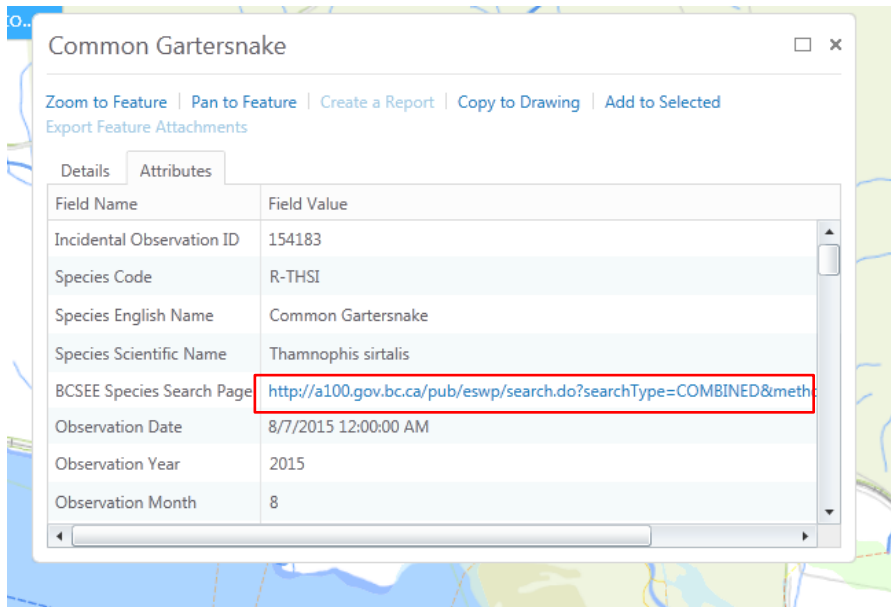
Co...

Common Gartersnake

Zoom to Feature | Pan to Feature | Create a Report | Copy to Drawing | Add to Selected
Export Feature Attachments

Details Attributes

| Field Name | Field Value |
|---|---|
| Incidental Observation ID | 154183 |
| Species Code | R-THSI |
| Species English Name | Common Gartersnake |
| Species Scientific Name | Thamnophis sirtalis |
| BCSEE Species Search Page | http://a100.gov.bc.ca/pub/eswp/search.do?searchType=COMBINED&meth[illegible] |
| Observation Date | 8/7/2015 12:00:00 AM |
| Observation Year | 2015 |
| Observation Month | 8 |